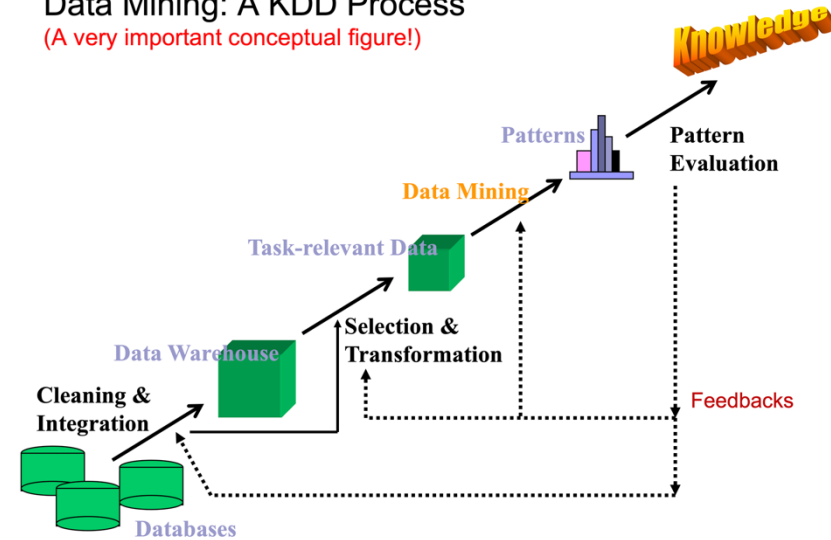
Data Mining: A KDD Process
(A very important conceptual figure!)

Knowledge

Patterns

Pattern Evaluation

Data Mining

Task-relevant Data

Selection & Transformation

Data Warehouse

Cleaning & Integration

Feedbacks

Databases